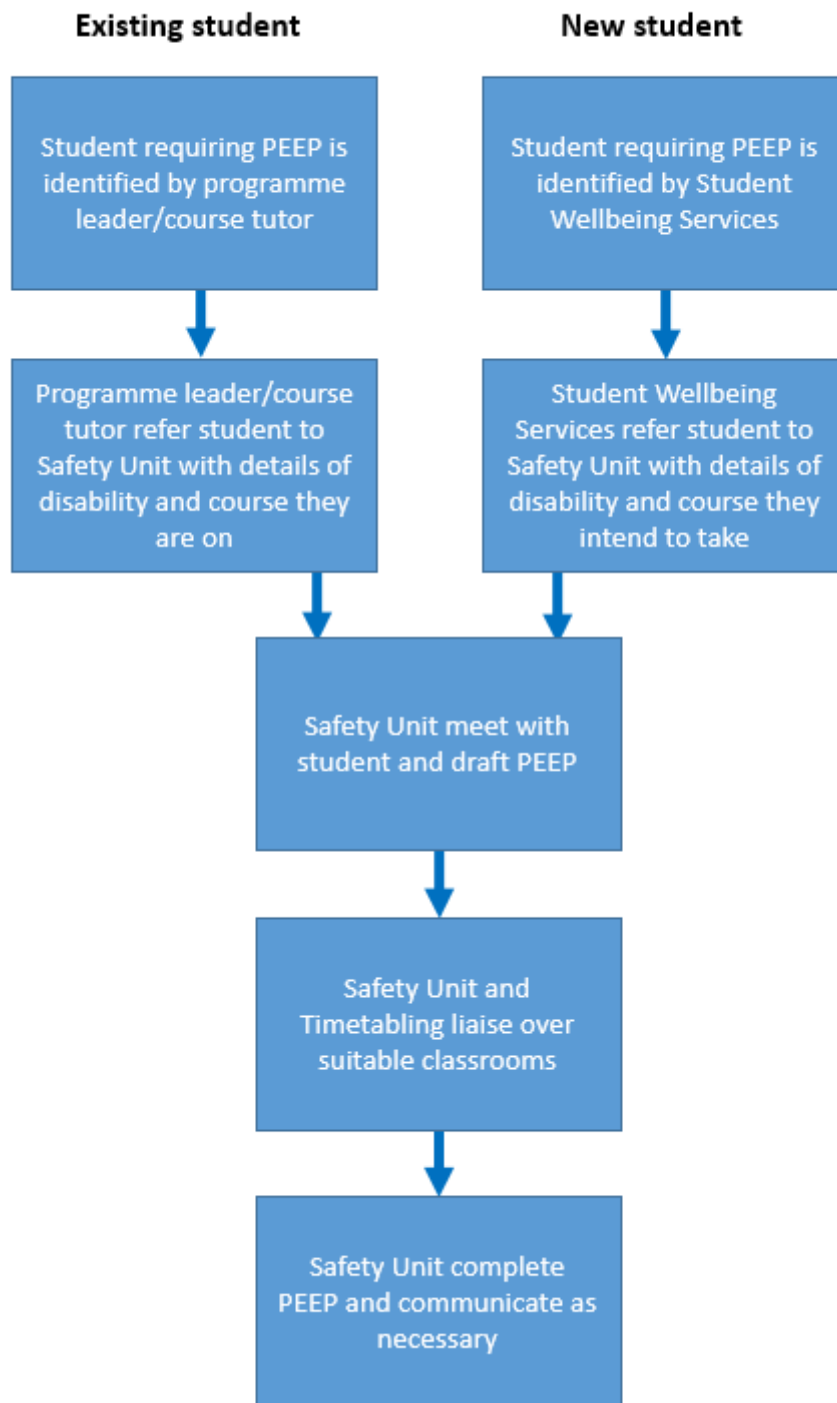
Existing student

Student requiring PEEP is identified by programme leader/course tutor

Programme leader/course tutor refer student to Safety Unit with details of disability and course they are on

New student

Student requiring PEEP is identified by Student Wellbeing Services

Student Wellbeing Services refer student to Safety Unit with details of disability and course they intend to take

Safety Unit meet with student and draft PEEP

Safety Unit and Timetabling liaise over suitable classrooms

Safety Unit complete PEEP and communicate as necessary